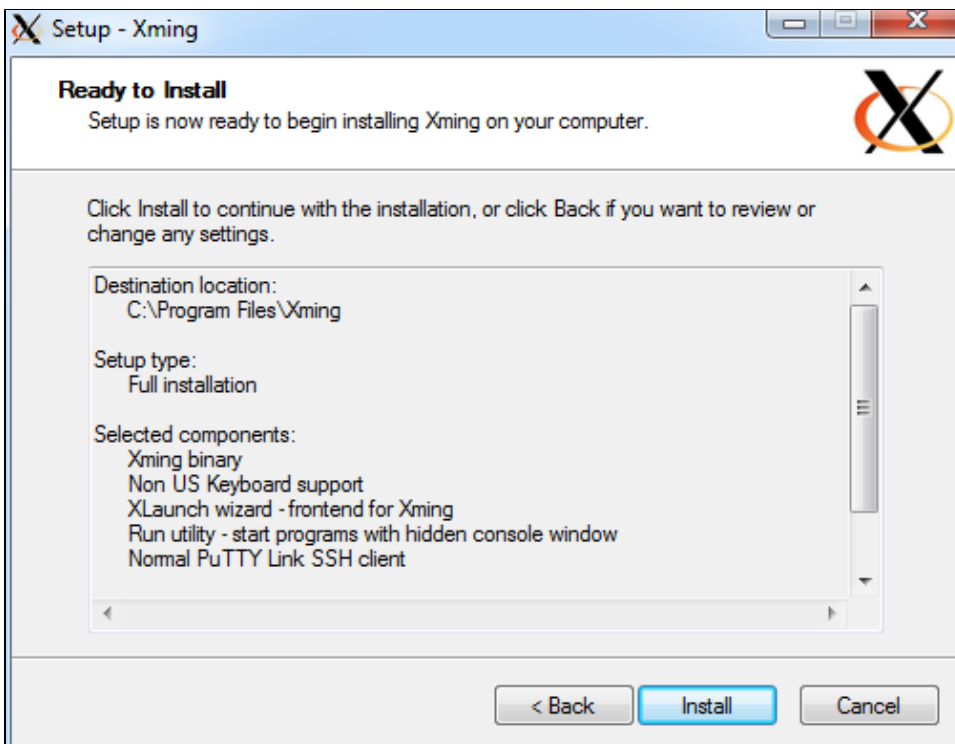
Setup - Xming

Ready to Install
Setup is now ready to begin installing Xming on your computer.

Click Install to continue with the installation, or click Back if you want to review or change any settings.

Destination location:
C:\Program Files\Xming

Setup type:
Full installation

Selected components:
Xming binary
Non US Keyboard support
XLaunch wizard - frontend for Xming
Run utility - start programs with hidden console window
Normal PuTTY Link SSH client

< Back
Install
Cancel